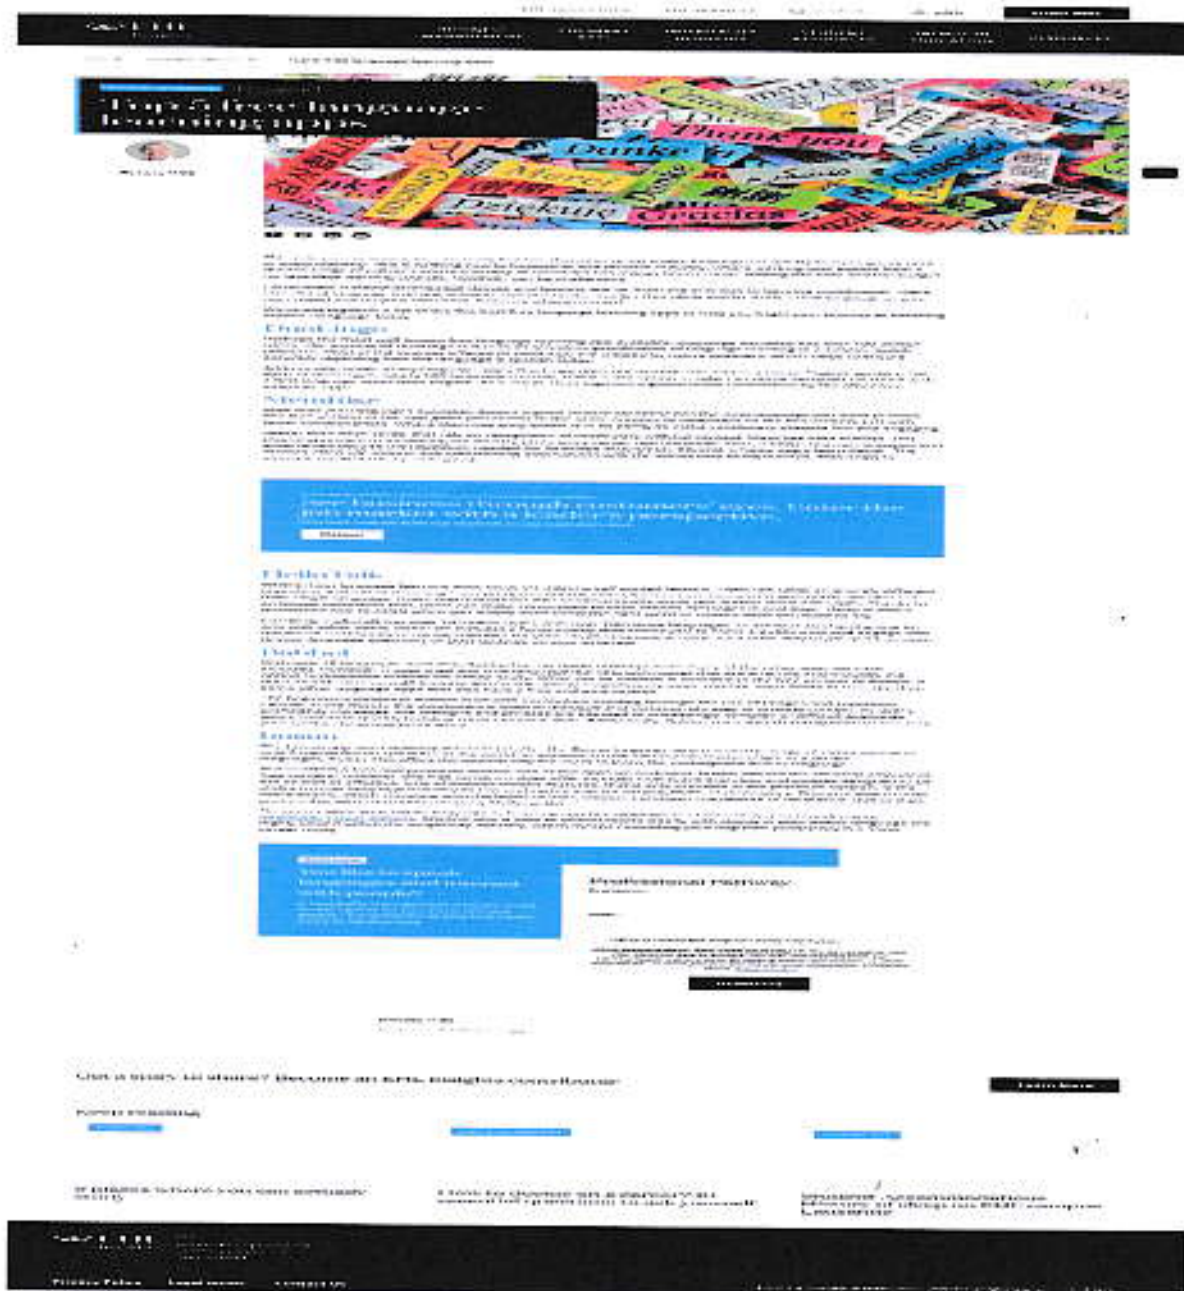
Top 5 free language learning apps

Duolingo

Memrise

Hello Talk

Babbel

Busuu

Got a story to share? Become an EF Insights contributor

Professional Pathway

Thank You

Thank you

Danke

Merci

Gracias

Dziękuję

Obrigado